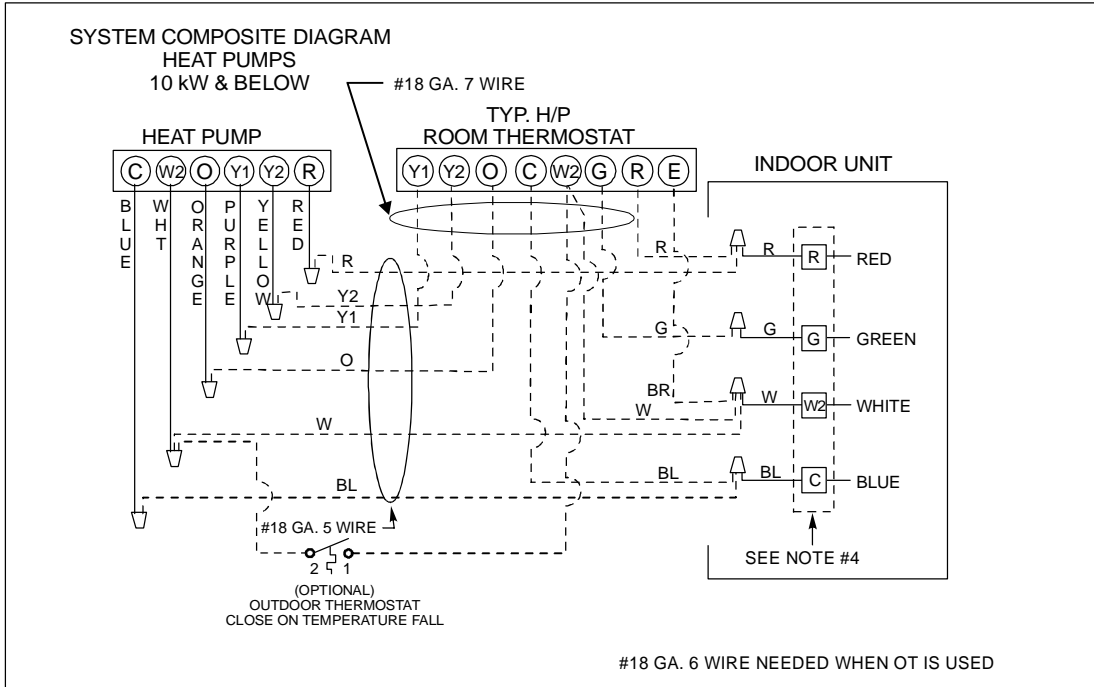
SYSTEM COMPOSITE DIAGRAM
HEAT PUMPS
10 kW & BELOW

#18 GA. 7 WIRE

TYP. H/P
ROOM THERMOSTAT

HEAT PUMP

C W2 O Y1 Y2 R

Y1 Y2 O C W2 G R E

INDOOR UNIT

BLUE WHT ORANGE PURPLE YELLOW RED

R
Y2
Y1
O
W
BL

R R RED
G G GREEN
BR
W W W2 WHITE
BL BL C BLUE

#18 GA. 5 WIRE

2 1

(OPTIONAL)
OUTDOOR THERMOSTAT
CLOSE ON TEMPERATURE FALL

SEE NOTE #4

#18 GA. 6 WIRE NEEDED WHEN OT IS USED